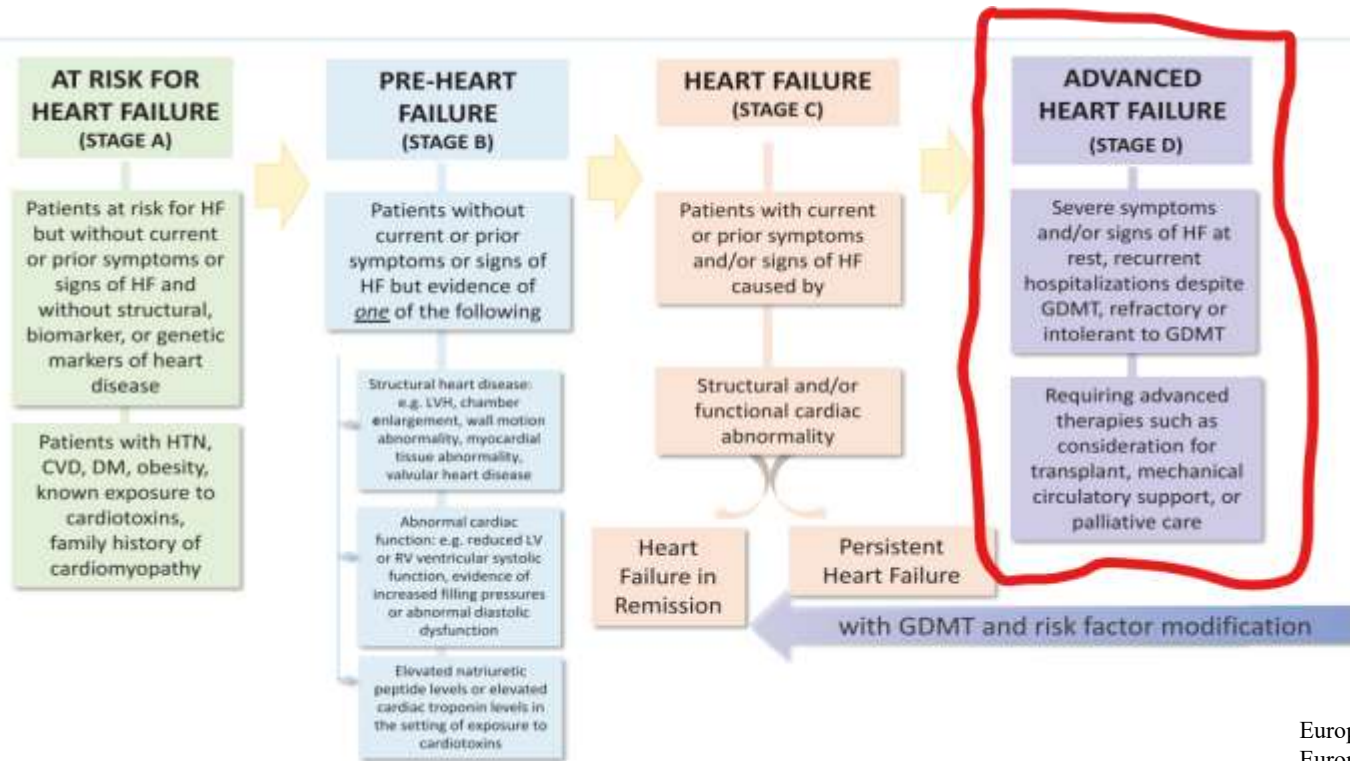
AT RISK FOR HEART FAILURE
(STAGE A)

Patients at risk for HF but without current or prior symptoms or signs of HF and without structural, biomarker, or genetic markers of heart disease

Patients with HTN, CVD, DM, obesity, known exposure to cardiotoxins, family history of cardiomyopathy

PRE-HEART FAILURE
(STAGE B)

Patients without current or prior symptoms or signs of HF but evidence of one of the following

Structural heart disease: e.g. LVH, chamber enlargement, wall motion abnormality, myocardial tissue abnormality, valvular heart disease

Abnormal cardiac function: e.g. reduced LV or RV ventricular systolic function, evidence of increased filling pressures or abnormal diastolic dysfunction

Elevated natriuretic peptide levels or elevated cardiac troponin levels in the setting of exposure to cardiotoxins

HEART FAILURE
(STAGE C)

Patients with current or prior symptoms and/or signs of HF caused by

Structural and/or functional cardiac abnormality

Heart Failure in Remission

Persistent Heart Failure

with GDMT and risk factor modification

ADVANCED HEART FAILURE
(STAGE D)

Severe symptoms and/or signs of HF at rest, recurrent hospitalizations despite GDMT, refractory or intolerant to GDMT

Requiring advanced therapies such as consideration for transplant, mechanical circulatory support, or palliative care

Europ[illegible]
Europ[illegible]